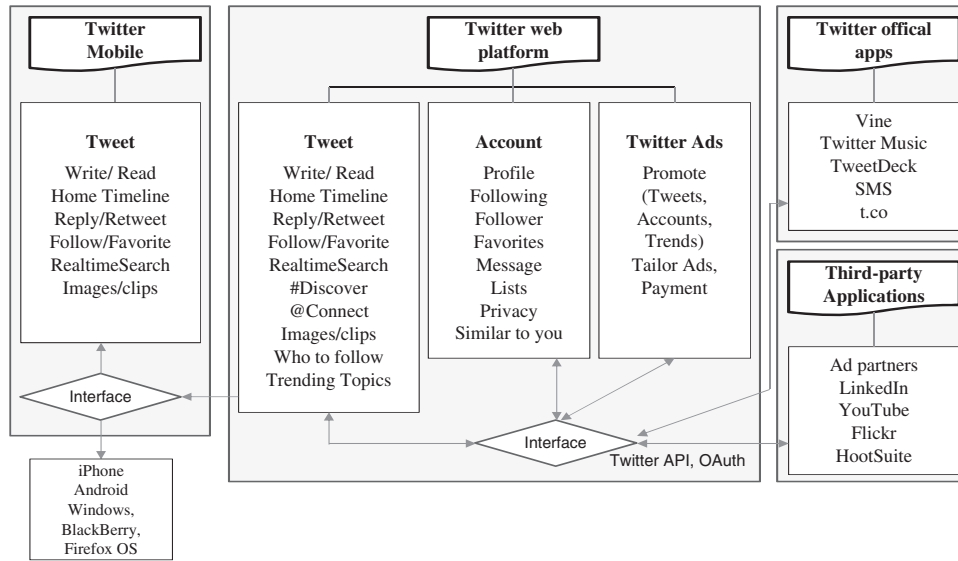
Twitter Mobile

Tweet
Write/ Read
Home Timeline
Reply/Retweet
Follow/Favorite
RealtimeSearch
Images/clips

Interface

iPhone
Android
Windows,
BlackBerry,
Firefox OS

Twitter web platform

Tweet
Write/ Read
Home Timeline
Reply/Retweet
Follow/Favorite
RealtimeSearch
#Discover
@Connect
Images/clips
Who to follow
Trending Topics

Account
Profile
Following
Follower
Favorites
Message
Lists
Privacy
Similar to you

Twitter Ads
Promote
(Tweets,
Accounts,
Trends)
Tailor Ads,
Payment

Interface
Twitter API, OAuth

Twitter offical apps

Vine
Twitter Music
TweetDeck
SMS
t.co

Third-party Applications

Ad partners
LinkedIn
YouTube
Flickr
HootSuite